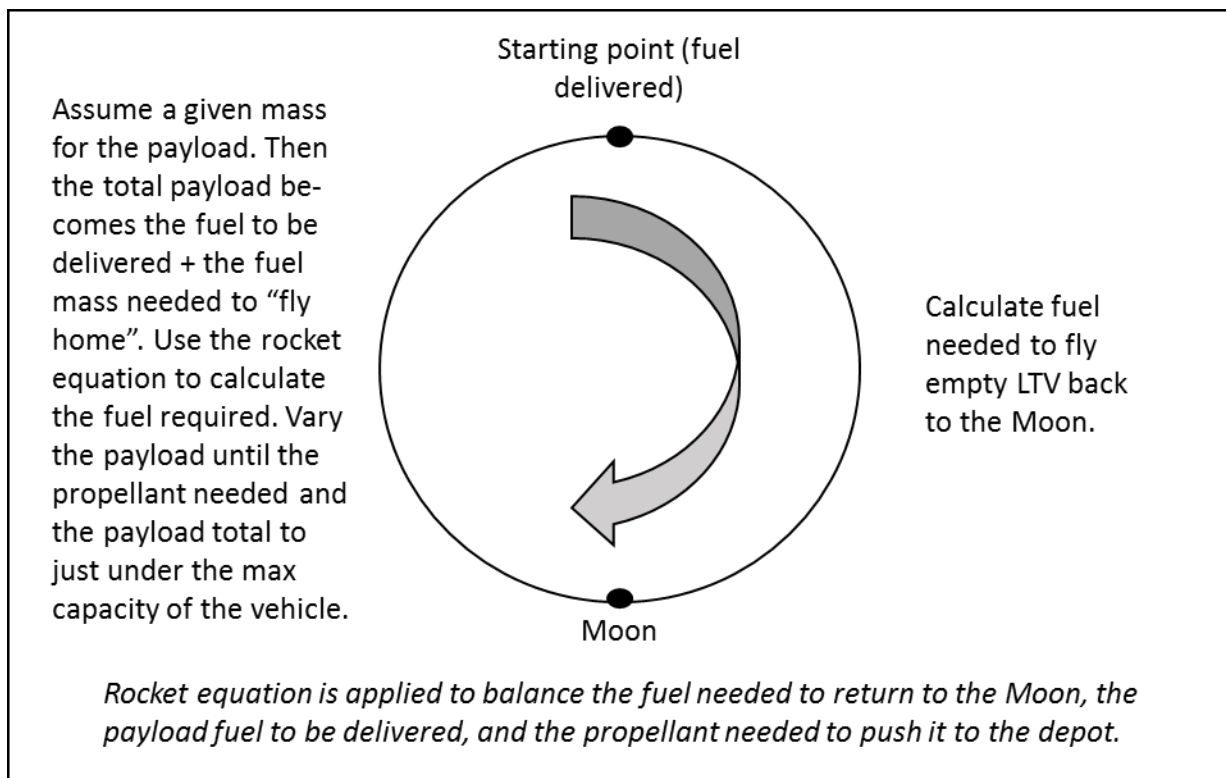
Starting point (fuel delivered)

Assume a given mass for the payload. Then the total payload becomes the fuel to be delivered + the fuel mass needed to "fly home". Use the rocket equation to calculate the fuel required. Vary the payload until the propellant needed and the payload total to just under the max capacity of the vehicle.

Calculate fuel needed to fly empty LTV back to the Moon.

Moon

*Rocket equation is applied to balance the fuel needed to return to the Moon, the payload fuel to be delivered, and the propellant needed to push it to the depot.*